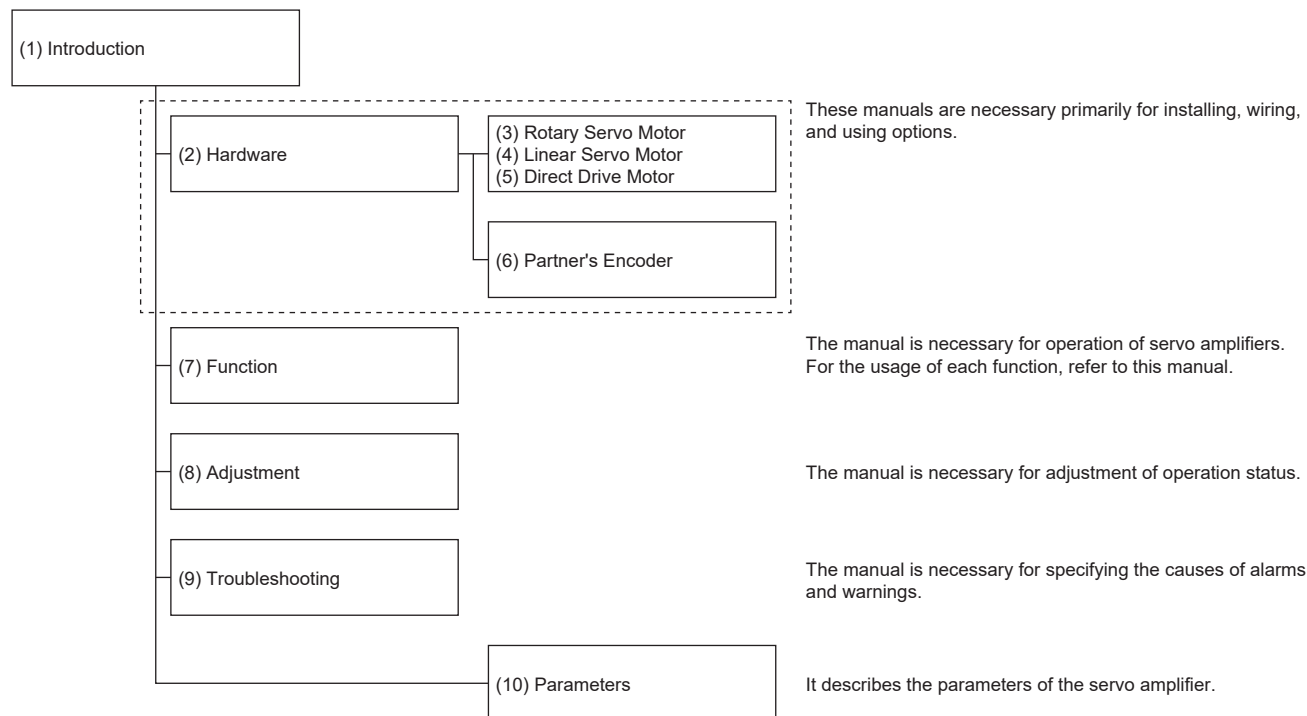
(1) Introduction

(2) Hardware

(3) Rotary Servo Motor
(4) Linear Servo Motor
(5) Direct Drive Motor

(6) Partner's Encoder

These manuals are necessary primarily for installing, wiring, and using options.

(7) Function

The manual is necessary for operation of servo amplifiers. For the usage of each function, refer to this manual.

(8) Adjustment

The manual is necessary for adjustment of operation status.

(9) Troubleshooting

The manual is necessary for specifying the causes of alarms and warnings.

(10) Parameters

It describes the parameters of the servo amplifier.